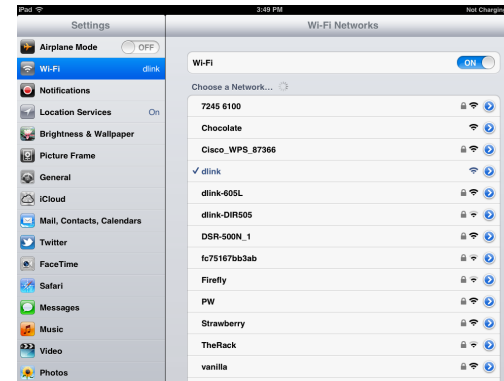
iPad
3:49 PM
Not Charging

Settings

Airplane Mode OFF
Wi-Fi dlink
Notifications
Location Services On
Brightness & Wallpaper
Picture Frame
General
iCloud
Mail, Contacts, Calendars
Twitter
FaceTime
Safari
Messages
Music
Video
Photos

Wi-Fi Networks

Wi-Fi ON

Choose a Network...

7245 6100
Chocolate
Cisco_WPS_87366
✓ dlink
dlink-605L
dlink-DIR505
DSR-500N_1
fc75167bb3ab
Firefly
PW
Strawberry
TheRack
vanilla